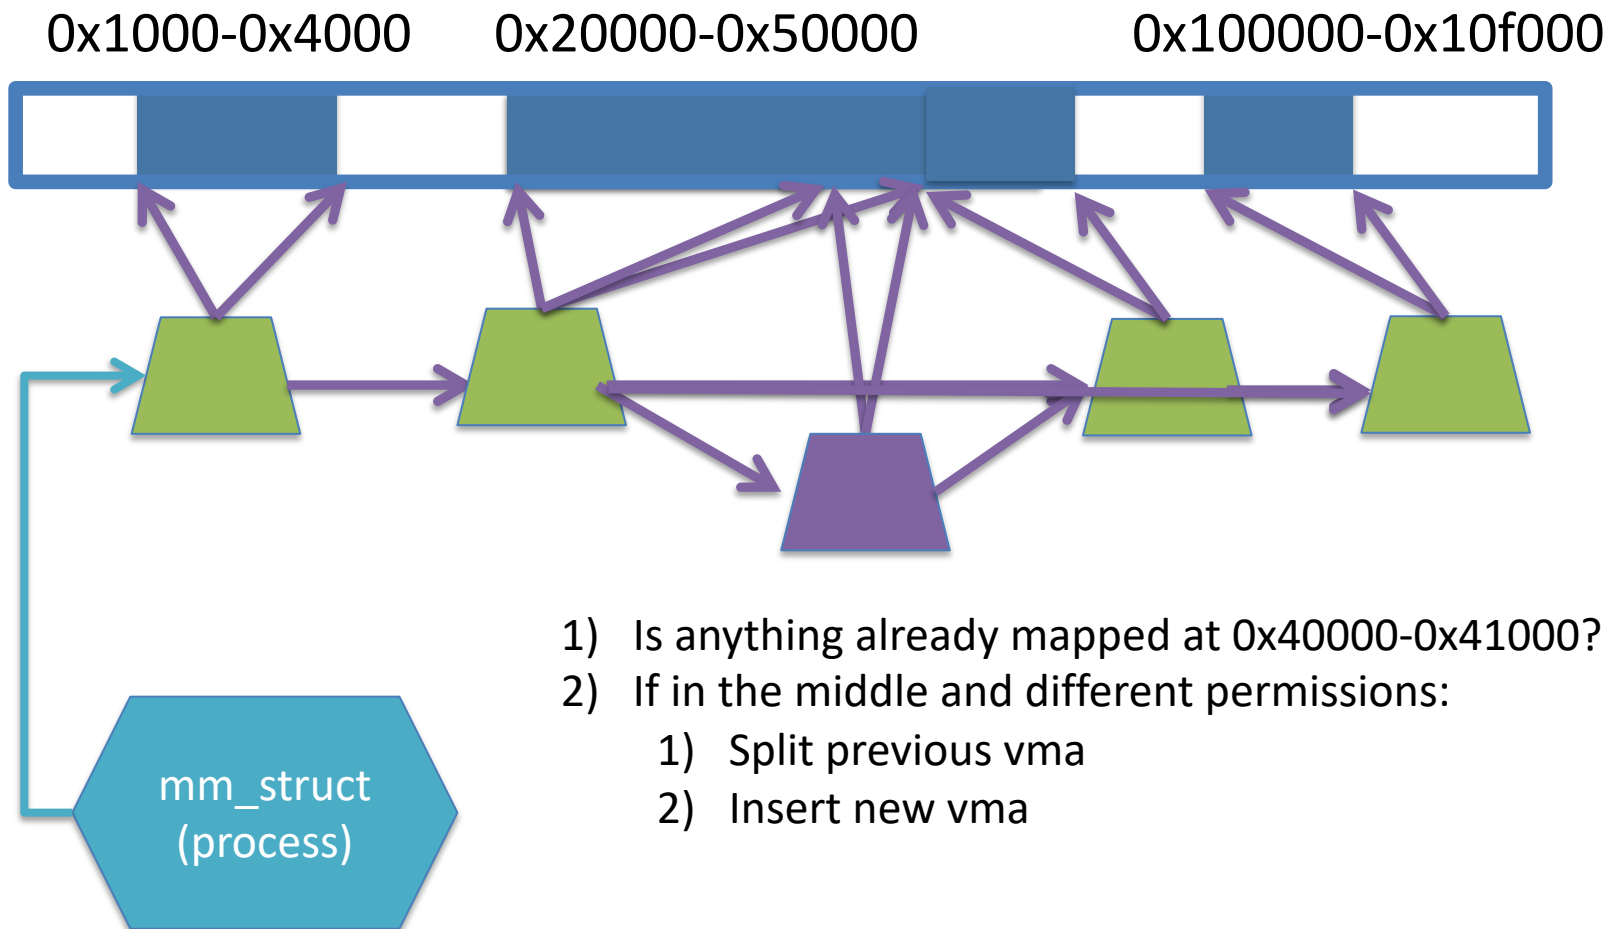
0x1000-0x4000 0x20000-0x50000 0x100000-0x10f000

mm_struct (process)

1) Is anything already mapped at 0x40000-0x41000?
2) If in the middle and different permissions:
1) Split previous vma
2) Insert new vma